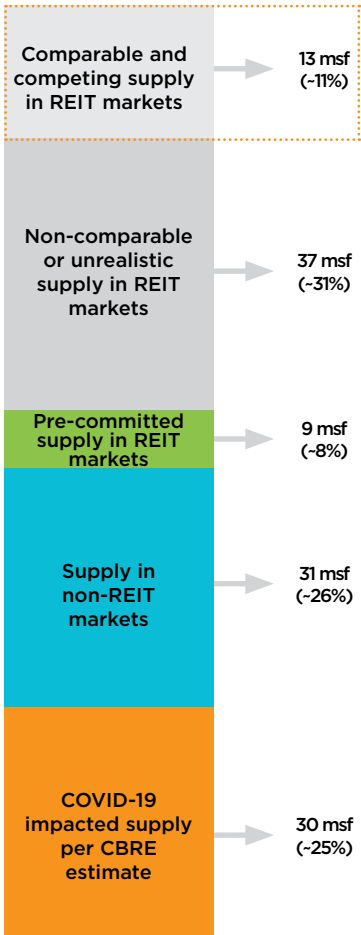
Comparable and competing supply in REIT markets

13 msf (~11%)

Non-comparable or unrealistic supply in REIT markets

37 msf (~31%)

Pre-committed supply in REIT markets

9 msf (~8%)

Supply in non-REIT markets

31 msf (~26%)

COVID-19 impacted supply per CBRE estimate

30 msf (~25%)